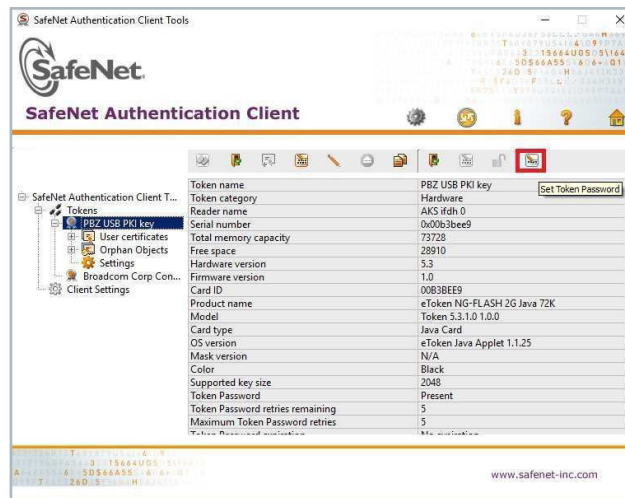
SafeNet Authentication Client Tools

SafeNet.

SafeNet Authentication Client

Set Token Password

SafeNet Authentication Client T...
Tokens
PBZ USB PKI key
User certificates
Orphan Objects
Settings
Broadcom Corp Con...
Client Settings

| | |
|---|---|
| Token name | PBZ USB PKI key |
| Token category | Hardware |
| Reader name | AKS ifdh 0 |
| Serial number | 0x00b3bee9 |
| Total memory capacity | 73728 |
| Free space | 28910 |
| Hardware version | 5.3 |
| Firmware version | 1.0 |
| Card ID | 00B3BEE9 |
| Product name | eToken NG-FLASH 2G Java 72K |
| Model | Token 5.3.1.0 1.0.0 |
| Card type | Java Card |
| OS version | eToken Java Applet 1.1.25 |
| Mask version | N/A |
| Color | Black |
| Supported key size | 2048 |
| Token Password | Present |
| Token Password retries remaining | 5 |
| Maximum Token Password retries | 5 |
| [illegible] | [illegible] |

www.safenet-inc.com